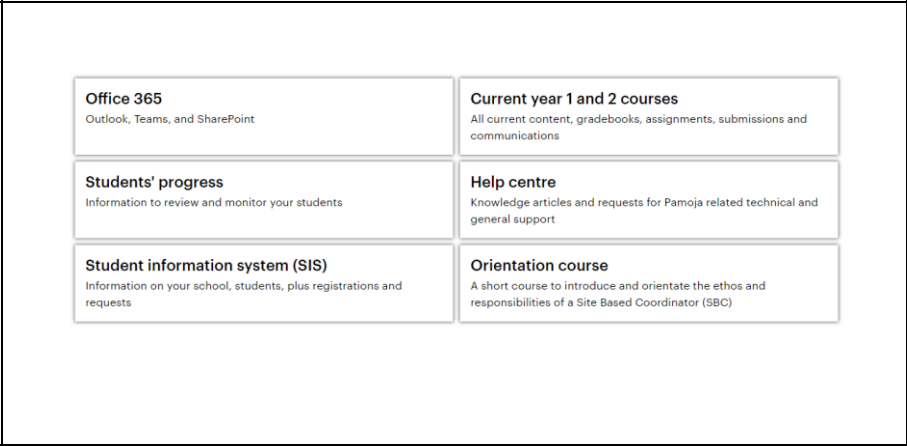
Office 365
Outlook, Teams, and SharePoint

Current year 1 and 2 courses
All current content, gradebooks, assignments, submissions and communications

Students' progress
Information to review and monitor your students

Help centre
Knowledge articles and requests for Pamoja related technical and general support

Student information system (SIS)
Information on your school, students, plus registrations and requests

Orientation course
A short course to introduce and orientate the ethos and responsibilities of a Site Based Coordinator (SBC)